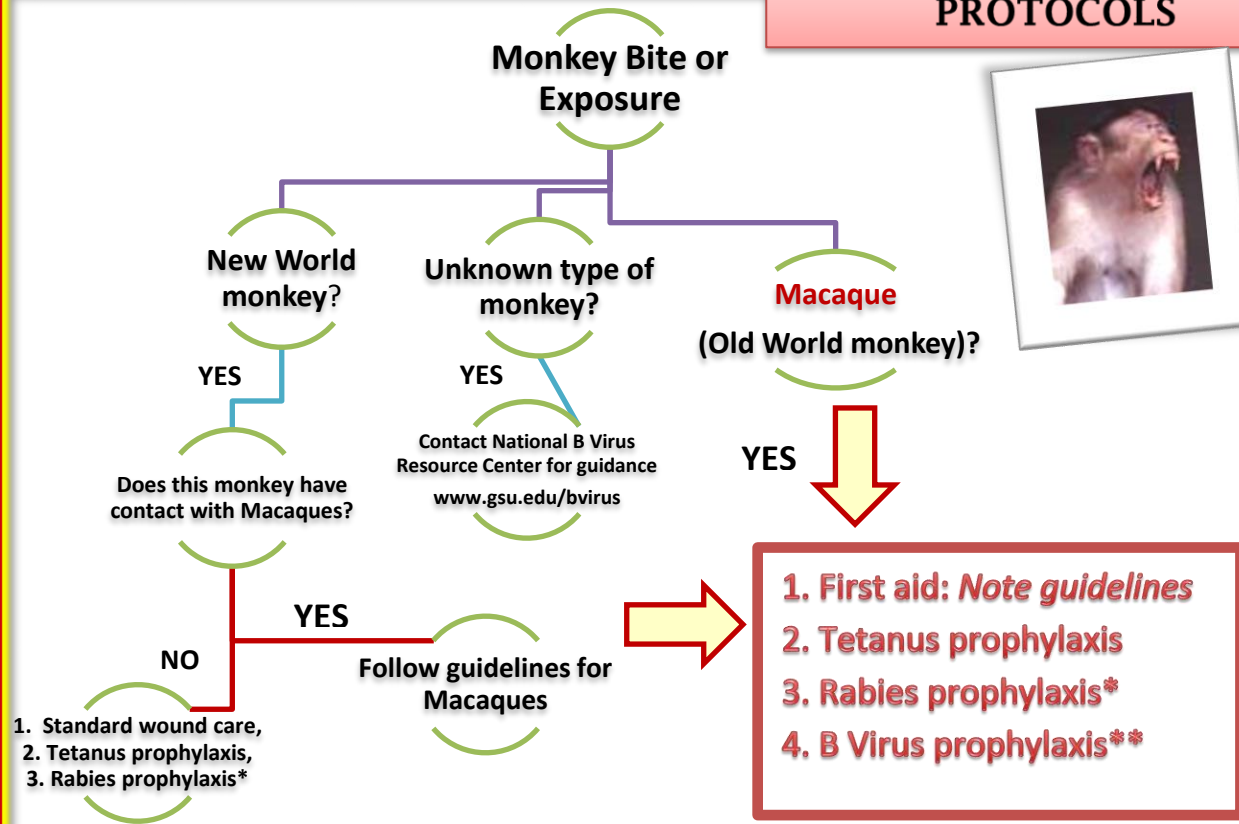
PROTOCOLS

Monkey Bite or Exposure

New World monkey?

Unknown type of monkey?

Macaque

(Old World monkey)?

YES

YES

Contact National B Virus Resource Center for guidance

www.gsu.edu/bvirus

YES

Does this monkey have contact with Macaques?

YES

NO

Follow guidelines for Macaques

1. Standard wound care,
2. Tetanus prophylaxis,
3. Rabies prophylaxis*

1. First aid: *Note guidelines*
2. Tetanus prophylaxis
3. Rabies prophylaxis*
4. B Virus prophylaxis**